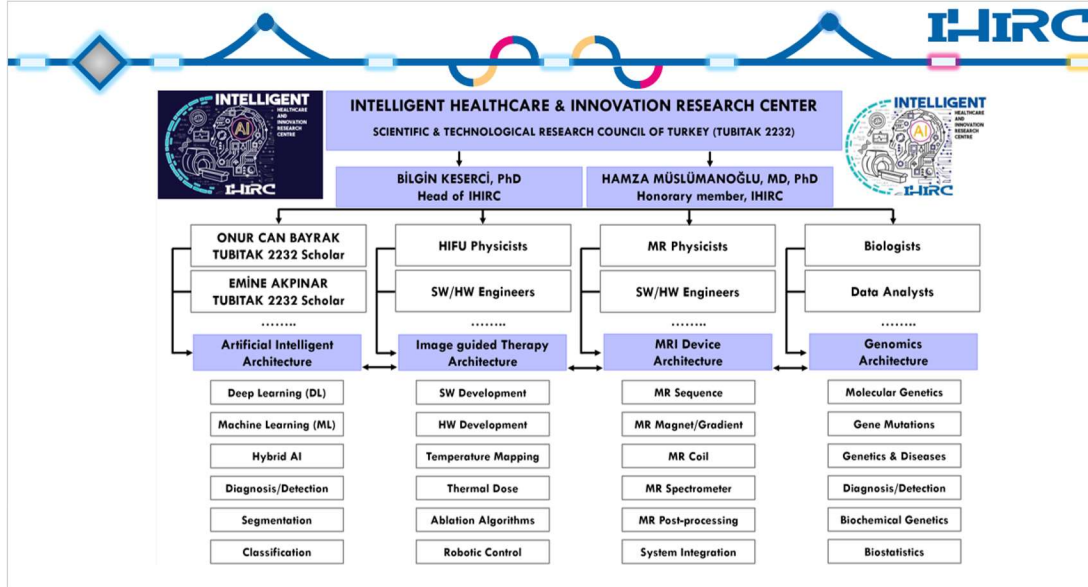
IHIRC

INTELLIGENT HEALTHCARE AND INNOVATION RESEARCH CENTRE
AI
IHIRC

INTELLIGENT HEALTHCARE & INNOVATION RESEARCH CENTER
SCIENTIFIC & TECHNOLOGICAL RESEARCH COUNCIL OF TURKEY (TUBITAK 2232)

INTELLIGENT HEALTHCARE AND INNOVATION RESEARCH CENTRE
AI
IHIRC

BİLGİN KESERCİ, PhD
Head of IHIRC

HAMZA MÜSLÜMANOĞLU, MD, PhD
Honorary member, IHIRC

ONUR CAN BAYRAK
TUBITAK 2232 Scholar

EMİNE AKPINAR
TUBITAK 2232 Scholar

........

Artificial Intelligent Architecture

Deep Learning (DL)
Machine Learning (ML)
Hybrid AI
Diagnosis/Detection
Segmentation
Classification

HIFU Physicists
SW/HW Engineers
........
Image guided Therapy Architecture

SW Development
HW Development
Temperature Mapping
Thermal Dose
Ablation Algorithms
Robotic Control

MR Physicists
SW/HW Engineers
........
MRI Device Architecture

MR Sequence
MR Magnet/Gradient
MR Coil
MR Spectrometer
MR Post-processing
System Integration

Biologists
Data Analysts
........
Genomics Architecture

Molecular Genetics
Gene Mutations
Genetics & Diseases
Diagnosis/Detection
Biochemical Genetics
Biostatistics